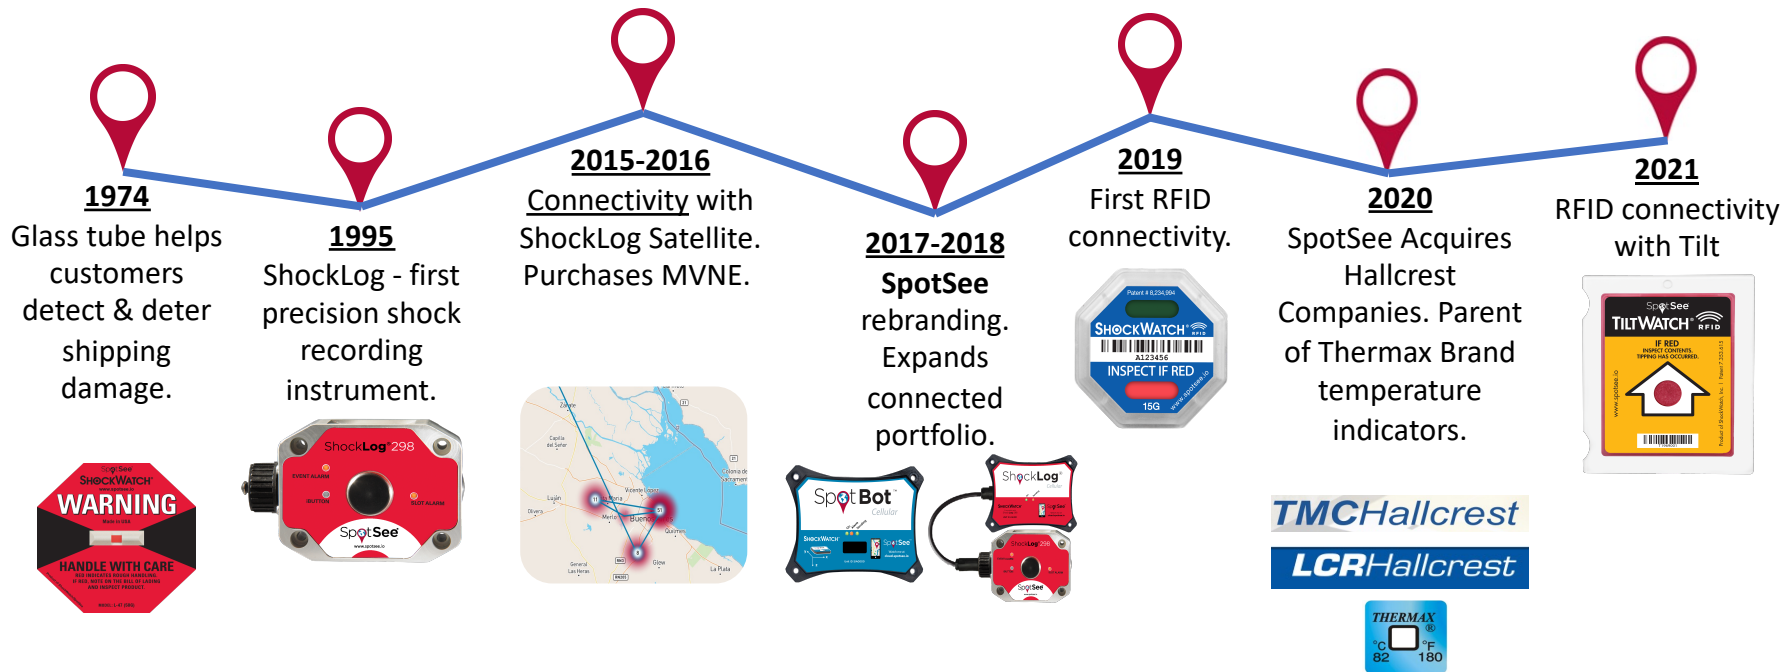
1974
Glass tube helps customers detect & deter shipping damage.

SpotSee
SHOCKWATCH
WARNING
Made in USA
HANDLE WITH CARE
RED INDICATES ROUGH HANDLING. IF RED, NOTE ON THE BILL OF LADING AND INSPECT PRODUCT

1995
ShockLog - first precision shock recording instrument.

ShockLog 298
EVENT ALARM
BUTTON
SLOT ALARM
SpotSee

2015-2016
Connectivity with ShockLog Satellite. Purchases MVNE.

2017-2018
SpotSee rebranding. Expands connected portfolio.

SpotBot Cellular
ShockLog
ShockLog 298
SpotSee

2019
First RFID connectivity.

SHOCKWATCH RFID
A123456
INSPECT IF RED
15G
www.spotsee.io

2020
SpotSee Acquires Hallcrest Companies. Parent of Thermax Brand temperature indicators.

TMCHallcrest
LCRHallcrest
THERMAX
°C 82
°F 180

2021
RFID connectivity with Tilt

SpotSee
TILTWATCH RFID
IF RED
INSPECT CONTENTS. TIPPING HAS OCCURRED.
www.spotsee.io